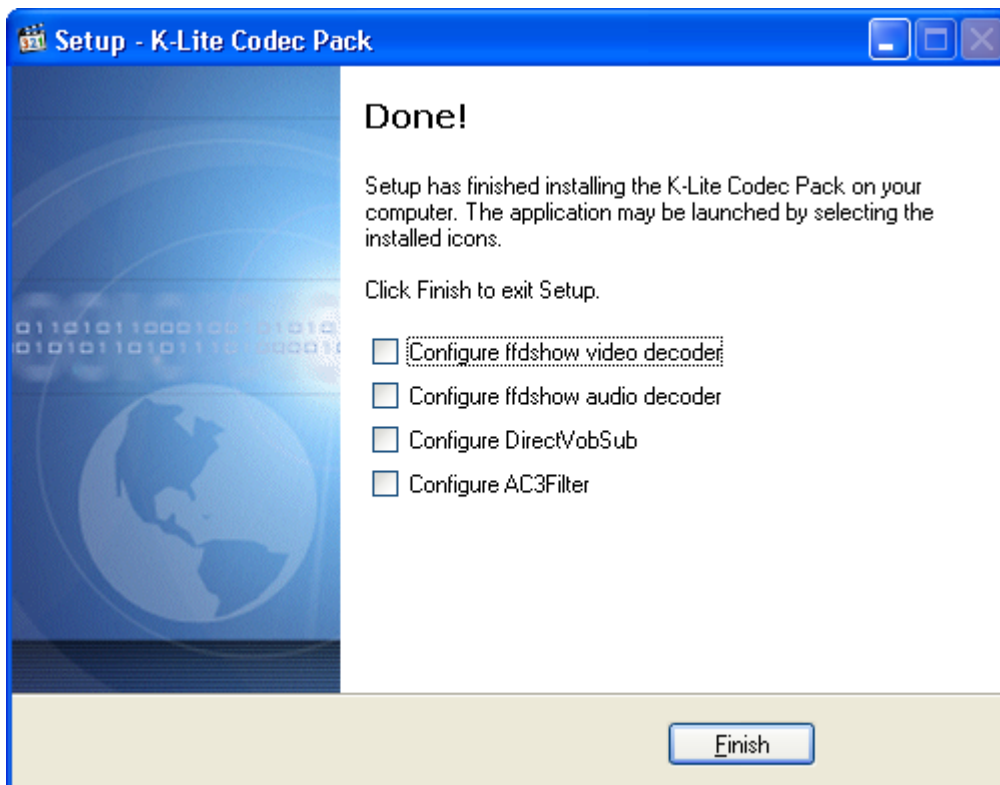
Setup - K-Lite Codec Pack

Done!

Setup has finished installing the K-Lite Codec Pack on your computer. The application may be launched by selecting the installed icons.

Click Finish to exit Setup.

Configure ffdshow video decoder

Configure ffdshow audio decoder

Configure DirectVobSub

Configure AC3Filter

Finish